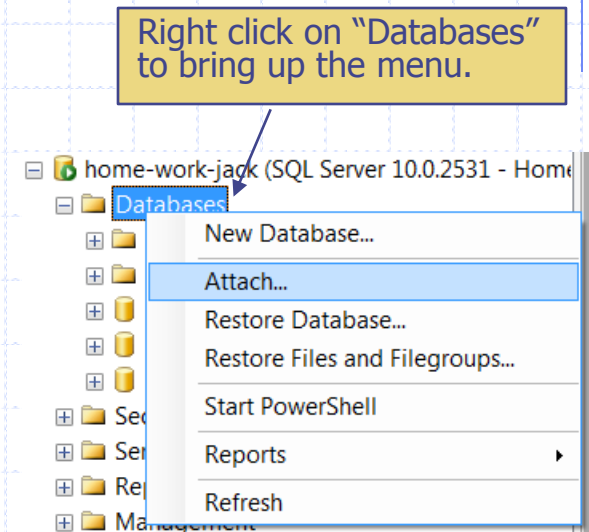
Right click on “Databases” to bring up the menu.

home-work-jack (SQL Server 10.0.2531 - Home
Databases
New Database...
Attach...
Restore Database...
Restore Files and Filegroups...
Start PowerShell
Reports
Refresh
Sec
Ser
Rep
Management